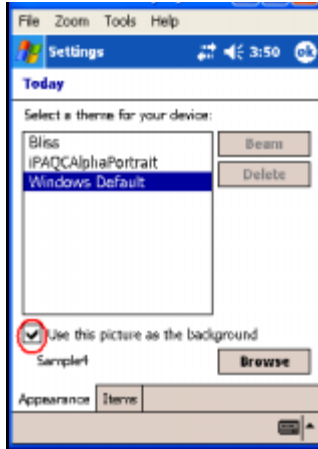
File Zoom Tools Help

Settings 3:50 ok

Today

Select a theme for your device:

Bliss
iPAQCAlphaPortrait
Windows Default

Beam

Delete

Use this picture as the background

Sample4

Browse

Appearance Items